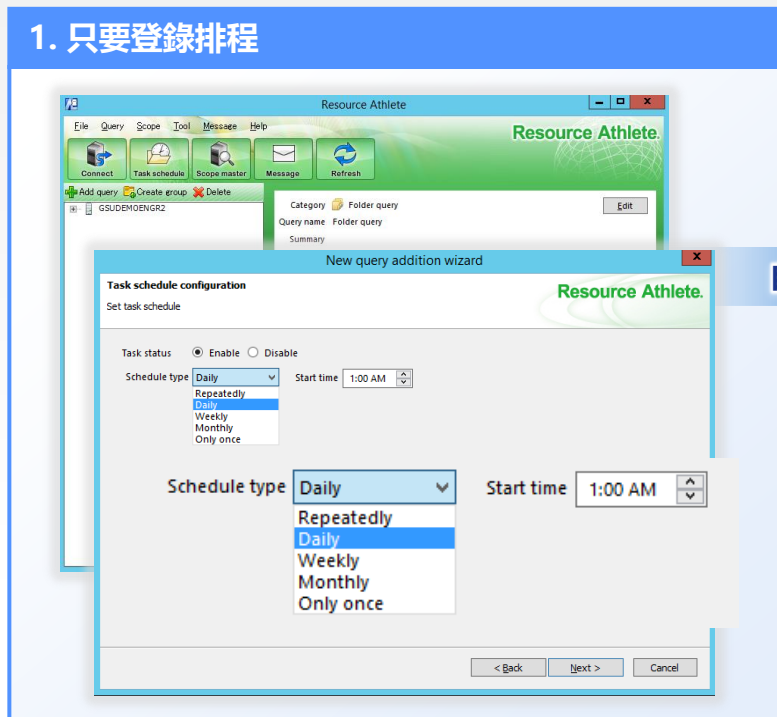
1. 只要登錄排程

Resource Athlete

File Query Scope Tool Message Help

Resource Athlete.

Connect Task schedule Scope master Message Refresh

Add query Create group Delete

GSUDEMOENGR2

Category Folder query

Query name Folder query

Summary

Edit

New query addition wizard

Task schedule configuration

Set task schedule

Resource Athlete.

Task status Enable Disable

Schedule type Daily

Start time 1:00 AM

Repeatedly
Daily
Weekly
Monthly
Only once

Schedule type Daily

Start time 1:00 AM

Repeatedly
Daily
Weekly
Monthly
Only once

< Back Next > Cancel